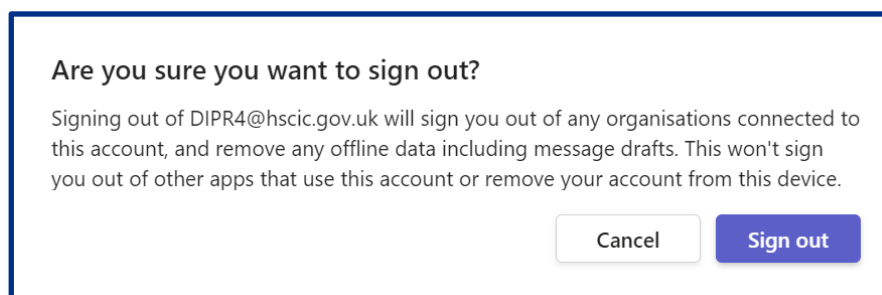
Are you sure you want to sign out?

Signing out of DIPR4@hscic.gov.uk will sign you out of any organisations connected to this account, and remove any offline data including message drafts. This won't sign you out of other apps that use this account or remove your account from this device.

Cancel

Sign out